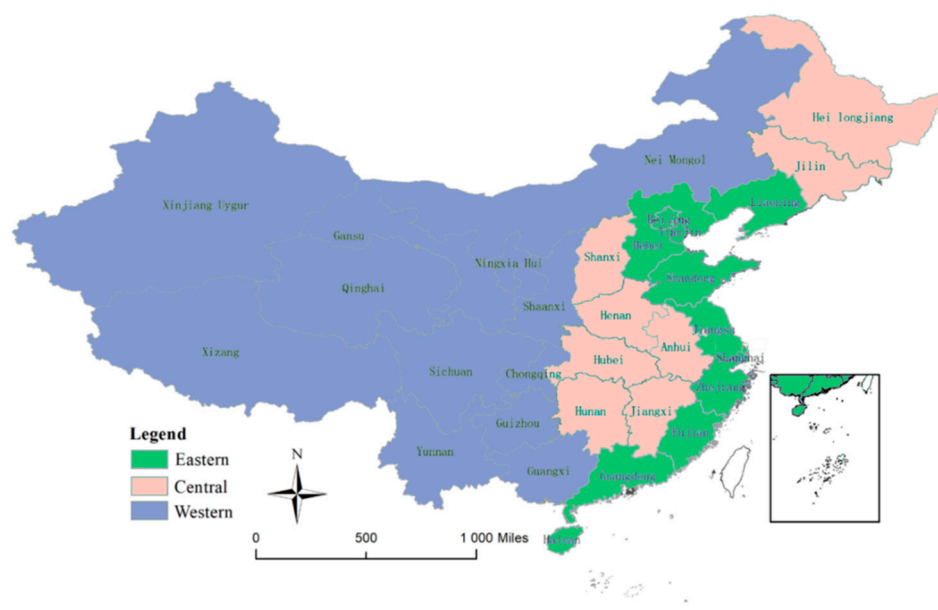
Hei longjiang
Jilin
Nei Mongol
Liaoning
Xinjiang Uygur
Beijing
Tianjin
Hebei
Gansu
Shanxi
Ningxia Hui
Shandong
Qinghai
Shaanxi
Henan
Jiangsu
Anhui
Shanghai
Xizang
Hubei
Sichuan
Chongqing
Zhejiang
Hunan
Jiangxi
Guizhou
Fujian
Yunnan
Guangxi
Guangdong
Hainan
Legend
Eastern
Central
Western
N
0
500
1 000 Miles